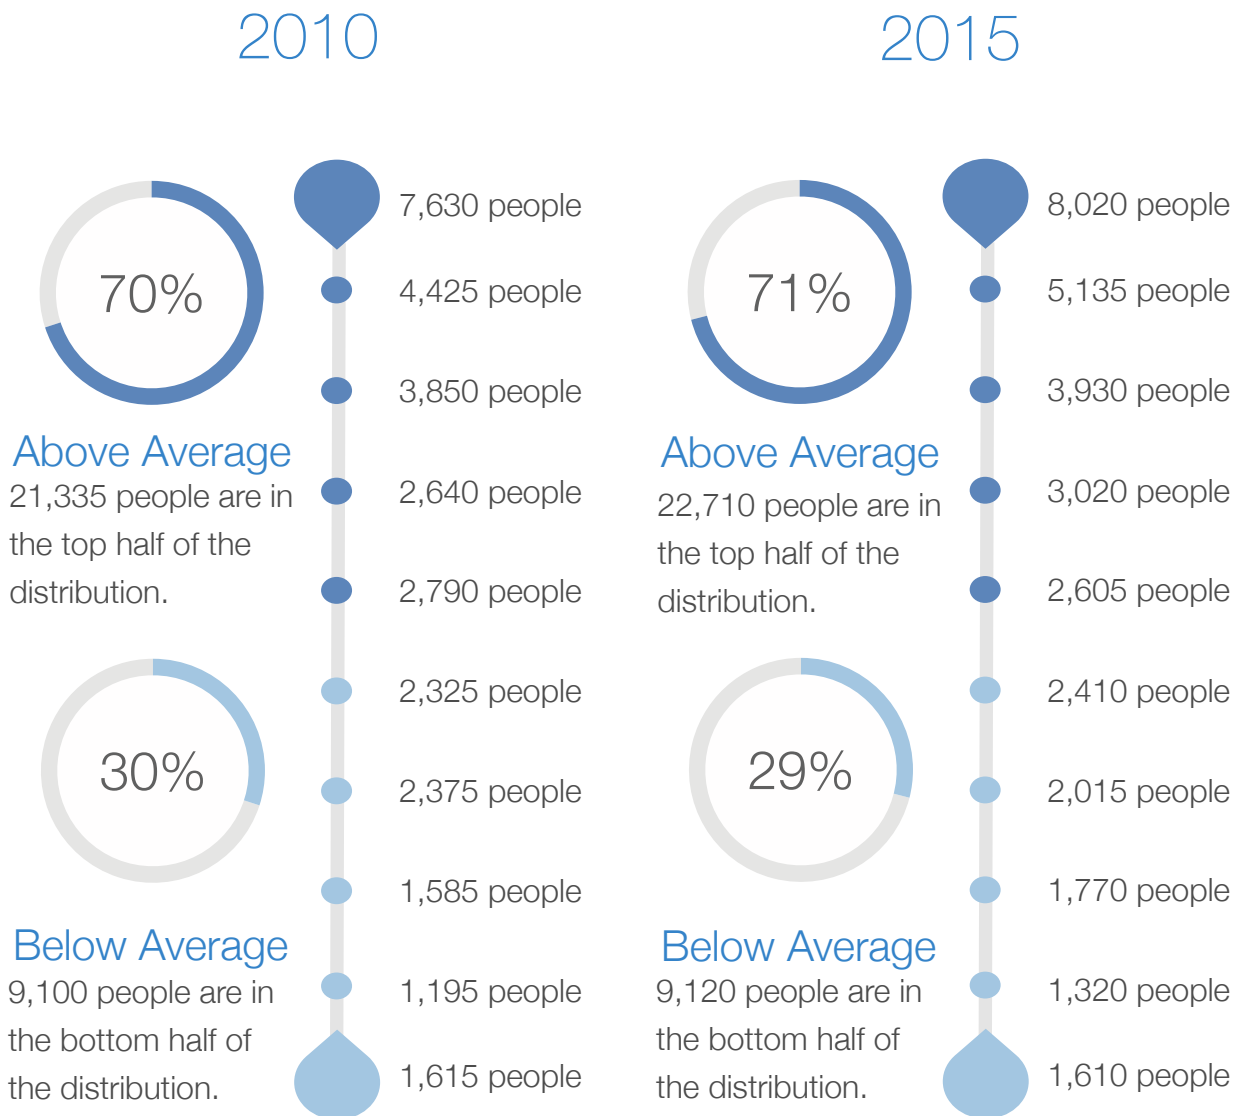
2010

70%

Above Average
21,335 people are in the top half of the distribution.

30%

Below Average
9,100 people are in the bottom half of the distribution.

7,630 people
4,425 people
3,850 people
2,640 people
2,790 people
2,325 people
2,375 people
1,585 people
1,195 people
1,615 people

2015

71%

Above Average
22,710 people are in the top half of the distribution.

29%

Below Average
9,120 people are in the bottom half of the distribution.

8,020 people
5,135 people
3,930 people
3,020 people
2,605 people
2,410 people
2,015 people
1,770 people
1,320 people
1,610 people